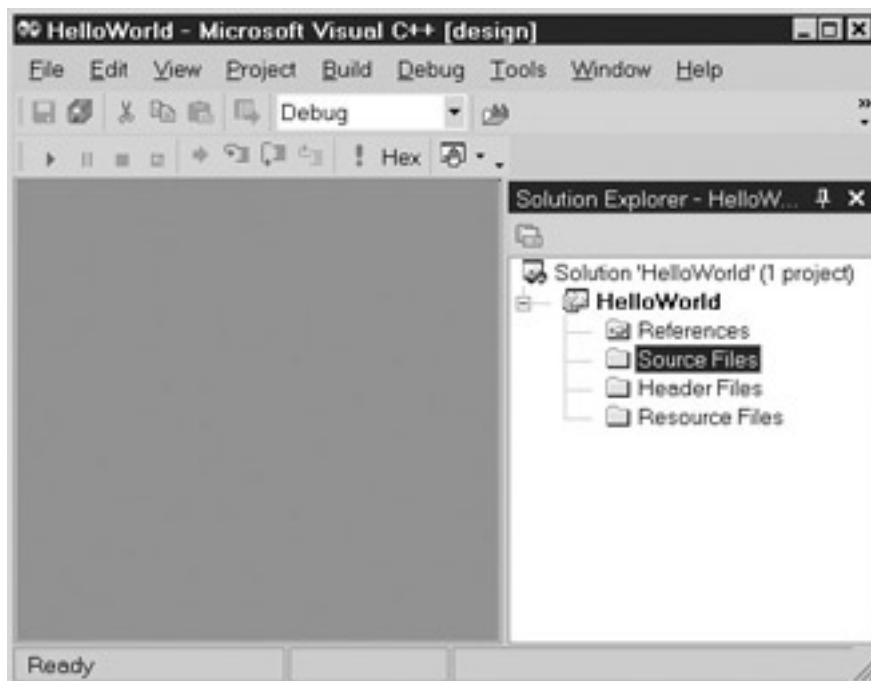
HelloWorld - Microsoft Visual C++ [design]

File Edit View Project Build Debug Tools Window Help

Debug

Hex

Solution Explorer - HelloW...

Solution 'HelloWorld' (1 project)
HelloWorld
References
Source Files
Header Files
Resource Files

Ready